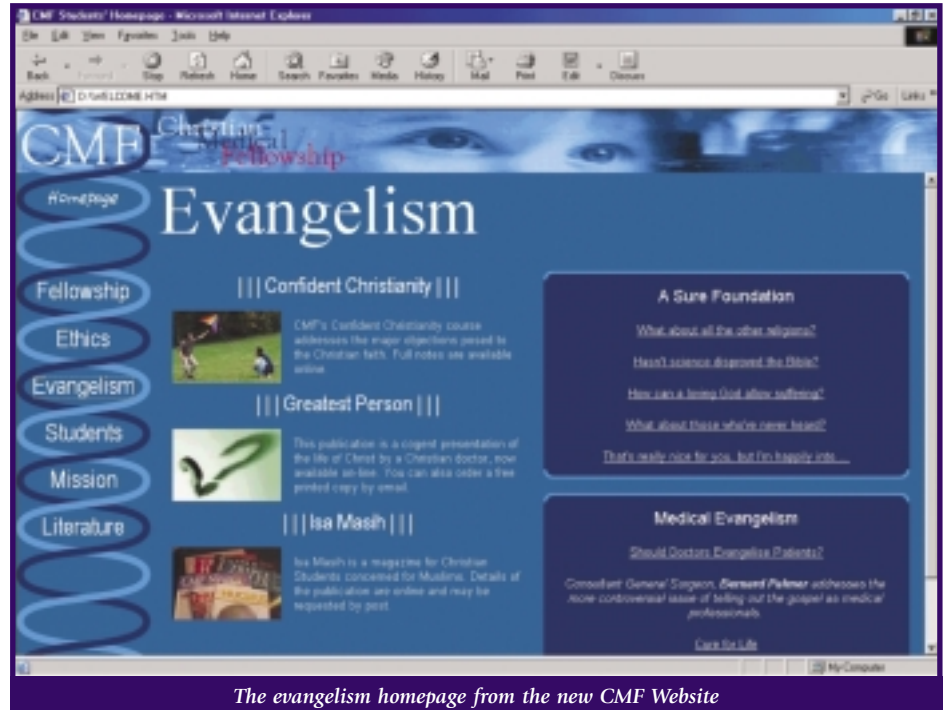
CMF Students' Homepage - Microsoft Internet Explorer

File Edit View Favorites Tools Help

Back Forward Stop Refresh Home Search Favorites Media History Mail Print Edit Discuss

Address D:\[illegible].HTM

Go Links

CMF Christian Medical Fellowship

Homepage

Evangelism

Fellowship

Ethics

Evangelism

Students

Mission

Literature

| | | Confident Christianity | | |

CMF's Confident Christianity course addresses the major objections posed to the Christian faith. Full notes are available online.

| | | Greatest Person | | |

This publication is a cogent presentation of the life of Christ by a Christian doctor, now available on-line. You can also order a free printed copy by email.

| | | Isa Masih | | |

Isa Masih is a magazine for Christian Students concerned for Muslims. Details of the publication are online and may be requested by post.

A Sure Foundation

What about all the other religions?

Hasn't science disproved the Bible?

How can a loving God allow suffering?

What about those who've never heard?

That's really nice for you, but I'm happily into...

Medical Evangelism

Should Doctors Evangelise Patients?

Consultant General Surgeon, Bernard Palmer addresses the more controversial issue of telling out the gospel as medical professionals.

Care for Life

My Computer

The evangelism homepage from the new CMF Website